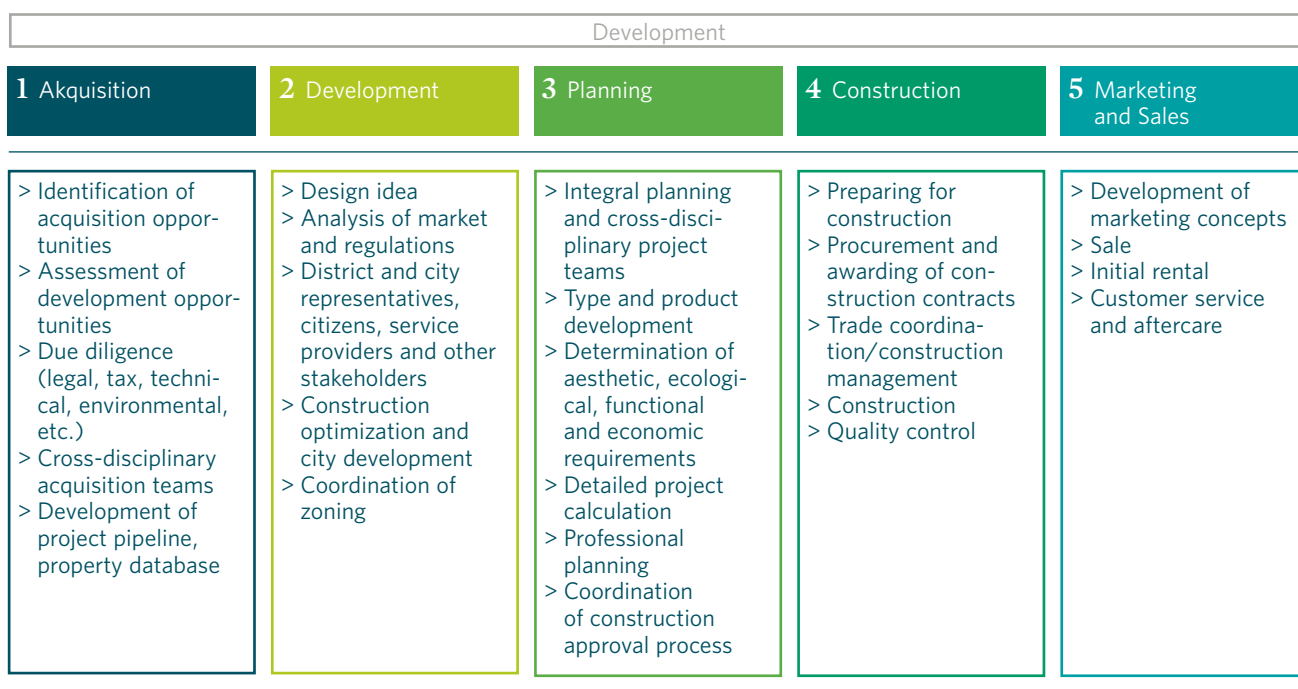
Development

1 Akquisition

> Identification of acquisition opportunities
> Assessment of development opportunities
> Due diligence (legal, tax, technical, environmental, etc.)
> Cross-disciplinary acquisition teams
> Development of project pipeline, property database

2 Development

> Design idea
> Analysis of market and regulations
> District and city representatives, citizens, service providers and other stakeholders
> Construction optimization and city development
> Coordination of zoning

3 Planning

> Integral planning and cross-disciplinary project teams
> Type and product development
> Determination of aesthetic, ecological, functional and economic requirements
> Detailed project calculation
> Professional planning
> Coordination of construction approval process

4 Construction

> Preparing for construction
> Procurement and awarding of construction contracts
> Trade coordination/construction management
> Construction
> Quality control

5 Marketing and Sales

> Development of marketing concepts
> Sale
> Initial rental
> Customer service and aftercare